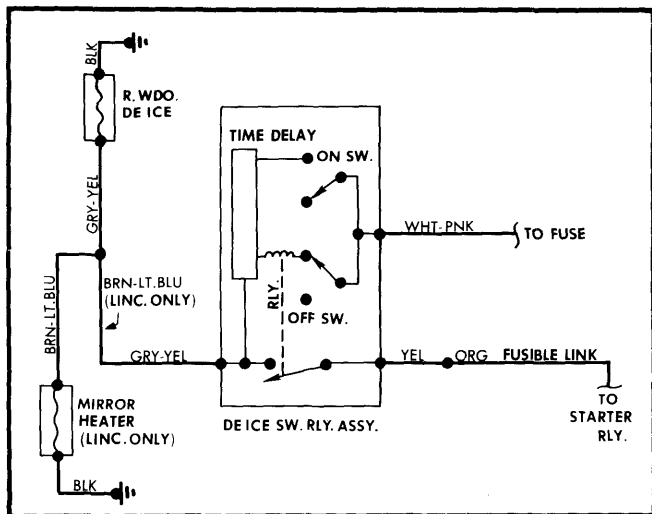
BLK

R. WDO. DE ICE

GRY-YEL

TIME DELAY

ON SW.

WHT-PNK

TO FUSE

BRN-LT.BLU

BRN-LT.BLU (LINC. ONLY)

RLY.

OFF SW.

GRY-YEL

YEL

ORG

FUSIBLE LINK

MIRROR HEATER (LINC. ONLY)

DE ICE SW. RLY. ASSY.

TO STARTER RLY.

BLK